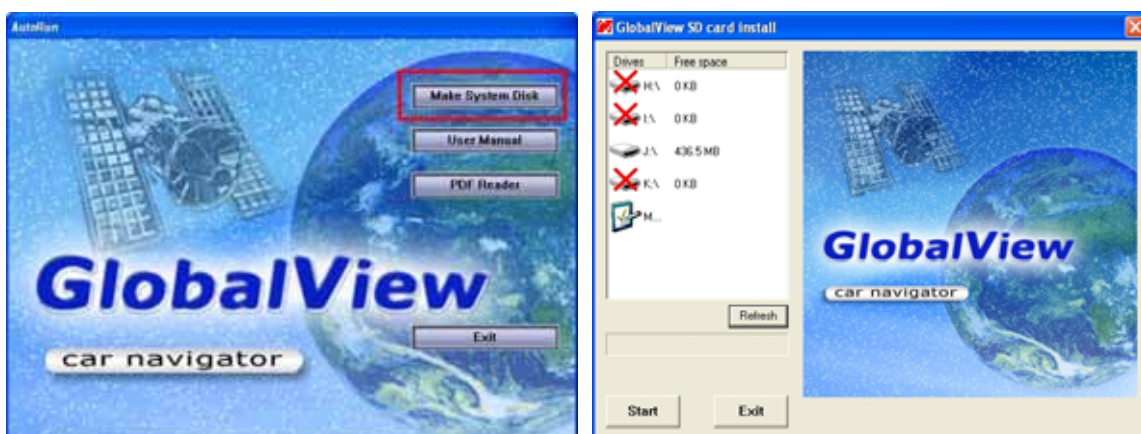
AutoRun

Make System Disk

User Manual

PDF Reader

GlobalView

car navigator

Exit

GlobalView SD card install

| Drives | Free space |
|---|---|
| H:\ | 0 KB |
| I:\ | 0 KB |
| J:\ | 436.5 MB |
| K:\ | 0 KB |
| M... | |

Refresh

Start

Exit

GlobalView

car navigator